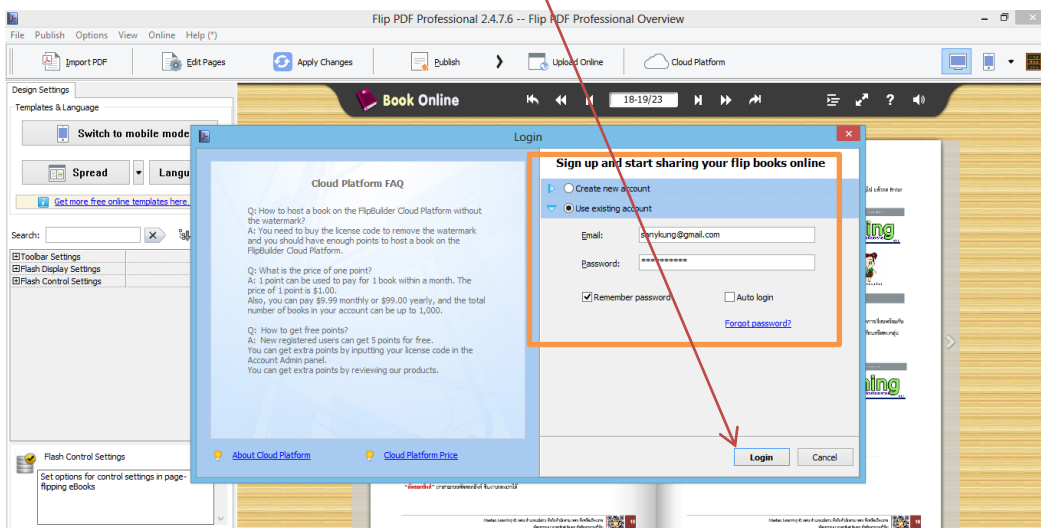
Flip PDF Professional 2.4.7.6 -- Flip PDF Professional Overview

File Publish Options View Online Help (*)

Import PDF
Edit Pages
Apply Changes
Publish
Upload Online
Cloud Platform

Design Settings
Templates & Language
Switch to mobile mode
Spread
Langu
Get more free online templates here.
Search:
Toolbar Settings
Flash Display Settings
Flash Control Settings

Flash Control Settings
Set options for control settings in page-flipping eBooks

Book Online
18-19/23

Login

Cloud Platform FAQ

Q: How to host a book on the FlipBuilder Cloud Platform without the watermark?
A: You need to buy the license code to remove the watermark and you should have enough points to host a book on the FlipBuilder Cloud Platform.

Q: What is the price of one point?
A: 1 point can be used to pay for 1 book within a month. The price of 1 point is $1.00.
Also, you can pay $9.99 monthly or $99.00 yearly, and the total number of books in your account can be up to 1,000.

Q: How to get free points?
A: New registered users can get 5 points for free.
You can get extra points by inputting your license code in the Account Admin panel.
You can get extra points by reviewing our products.

About Cloud Platform
Cloud Platform Price

Sign up and start sharing your flip books online
Create new account
Use existing account
Email: sanykung@gmail.com
Password: **********
Remember password
Auto login
Forgot password?

Login
Cancel